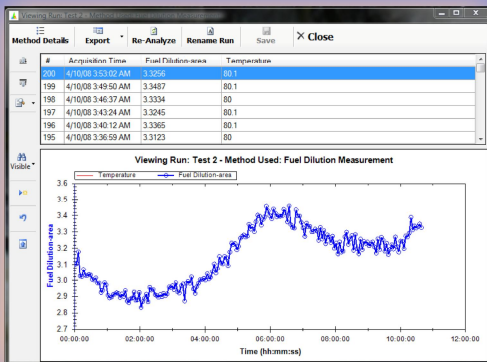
Viewing Run: Test 2 - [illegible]

Method Details
Export
Re-Analyze
Rename Run
Save
Close

| # | Acquisition Time | Fuel Dilution-area | Temperature |
|---|---|---|---|
| 200 | 4/10/08 3:53:02 AM | 3.3256 | 80.1 |
| 199 | 4/10/08 3:49:50 AM | 3.3487 | 80.1 |
| 198 | 4/10/08 3:46:37 AM | 3.3334 | 80 |
| 197 | 4/10/08 3:43:24 AM | 3.3245 | 80.1 |
| 196 | 4/10/08 3:40:12 AM | 3.3365 | 80.1 |
| 195 | 4/10/08 3:36:59 AM | 3.3123 | 80 |

Visible

Viewing Run: Test 2 - Method Used: Fuel Dilution Measurement

Temperature
Fuel Dilution-area

Fuel Dilution-area

3.6
3.5
3.4
3.3
3.2
3.1
3.0
2.9
2.8
2.7

00:00:00
02:00:00
04:00:00
06:00:00
08:00:00
10:00:00
12:00:00

Time (hh:mm:ss)